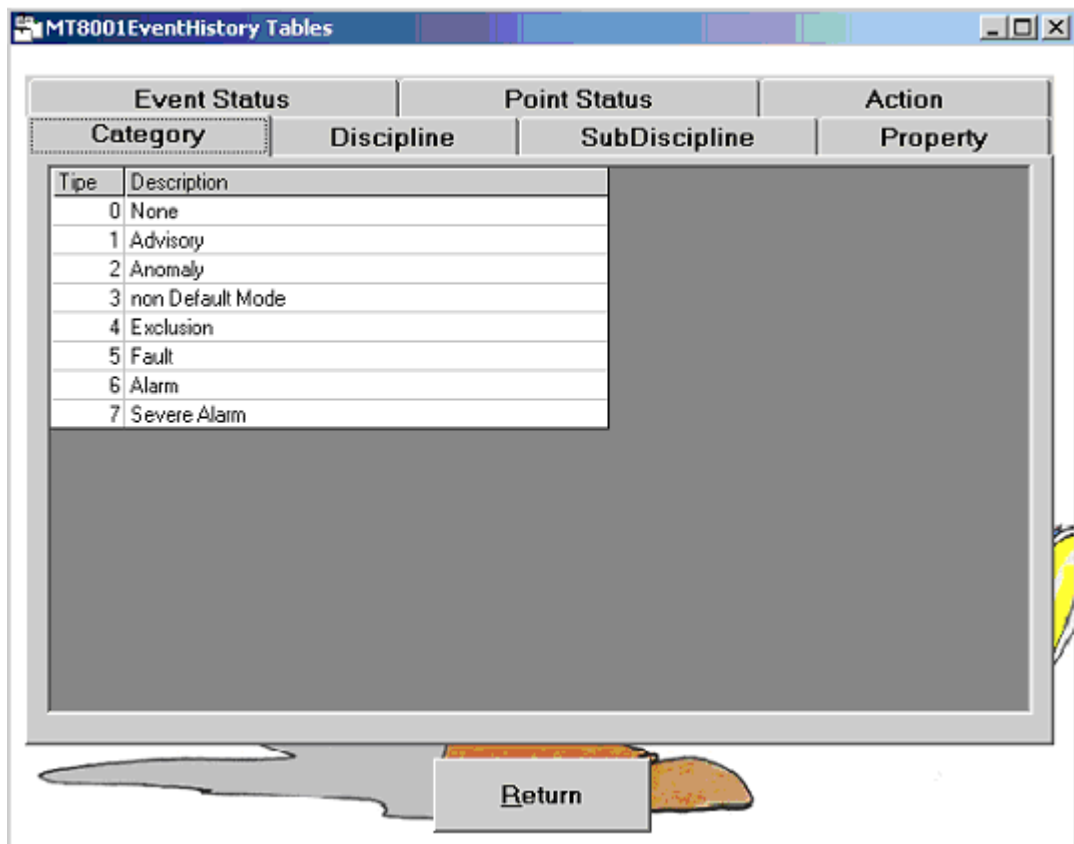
MT8001EventHistory Tables

Event Status | Point Status | Action
Category | Discipline | SubDiscipline | Property

| Tipe | Description |
|---|---|
| 0 | None |
| 1 | Advisory |
| 2 | Anomaly |
| 3 | non Default Mode |
| 4 | Exclusion |
| 5 | Fault |
| 6 | Alarm |
| 7 | Severe Alarm |

Return